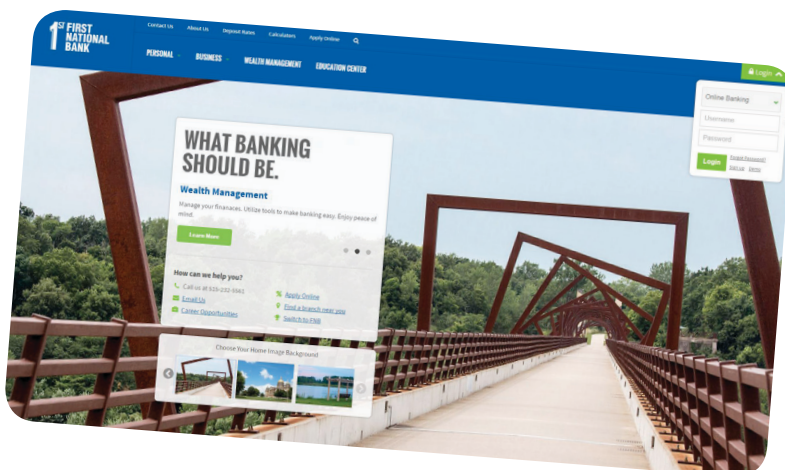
1ST FIRST NATIONAL BANK

Contact Us About Us Deposit Rates Calculators Apply Online

PERSONAL BUSINESS WEALTH MANAGEMENT EDUCATION CENTER

Login

Online Banking

Username

Password

Login

Forgot Password?
Sign Up Demo

WHAT BANKING SHOULD BE.

Wealth Management

Manage your finances. Utilize tools to make banking easy. Enjoy peace of mind.

Learn More

How can we help you?

Call us at 515-232-5561

Email Us

Career Opportunities

Apply Online

Find a branch near you

Switch to FNB

Choose Your Home Image Background